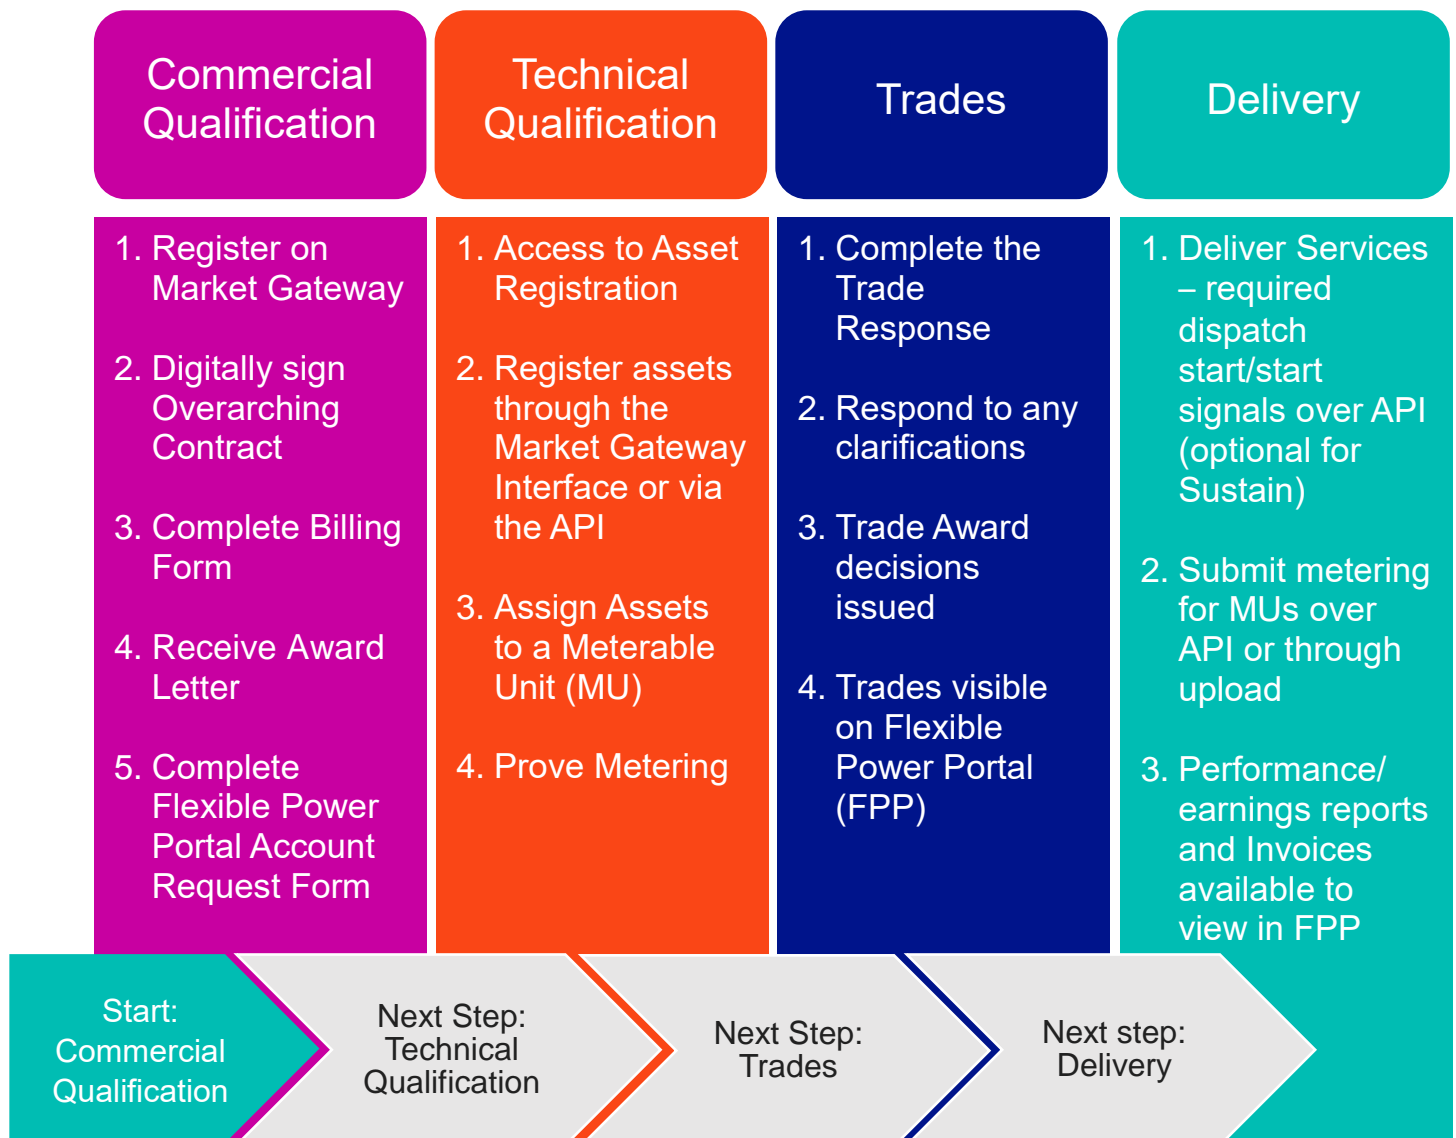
Commercial Qualification

1. Register on Market Gateway

2. Digitally sign Overarching Contract

3. Complete Billing Form

4. Receive Award Letter

5. Complete Flexible Power Portal Account Request Form

Technical Qualification

1. Access to Asset Registration

2. Register assets through the Market Gateway Interface or via the API

3. Assign Assets to a Meterable Unit (MU)

4. Prove Metering

Trades

1. Complete the Trade Response

2. Respond to any clarifications

3. Trade Award decisions issued

4. Trades visible on Flexible Power Portal (FPP)

Delivery

1. Deliver Services – required dispatch start/start signals over API (optional for Sustain)

2. Submit metering for MUs over API or through upload

3. Performance/ earnings reports and Invoices available to view in FPP

Start: Commercial Qualification

Next Step: Technical Qualification

Next Step: Trades

Next step: Delivery